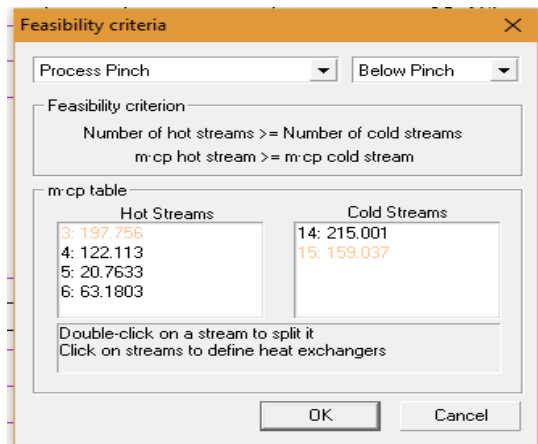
Feasibility criteria ×

Process Pinch ▼ Below Pinch ▼

Feasibility criterion

Number of hot streams >= Number of cold streams

m·cp hot stream >= m·cp cold stream

m·cp table

Hot Streams

3: 197.756
4: 122.113
5: 20.7633
6: 63.1803

Cold Streams

14: 215.001
15: 159.037

Double-click on a stream to split it
Click on streams to define heat exchangers

OK Cancel